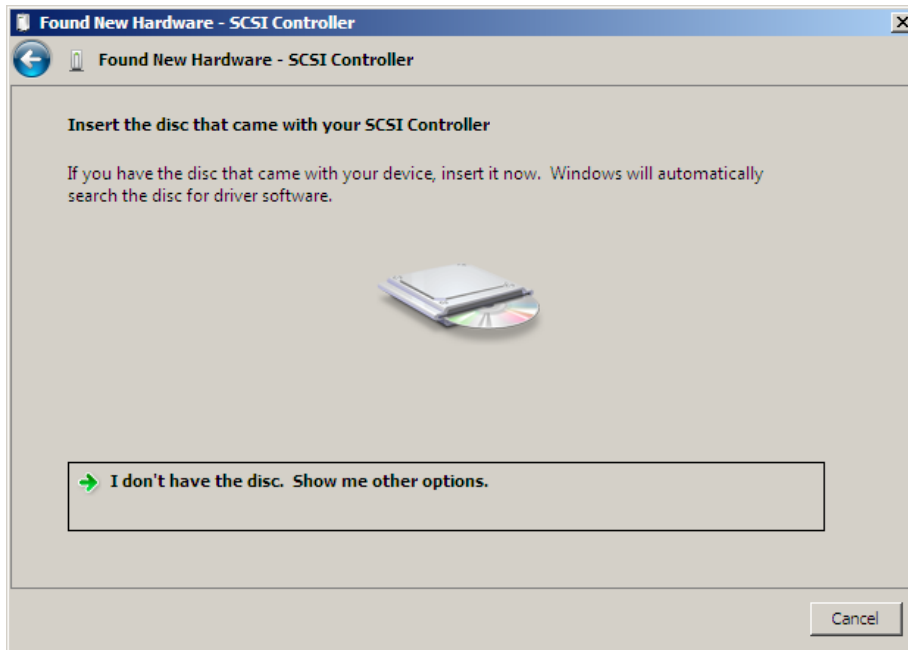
Found New Hardware - SCSI Controller

Found New Hardware - SCSI Controller

Insert the disc that came with your SCSI Controller

If you have the disc that came with your device, insert it now. Windows will automatically search the disc for driver software.

I don't have the disc. Show me other options.

Cancel